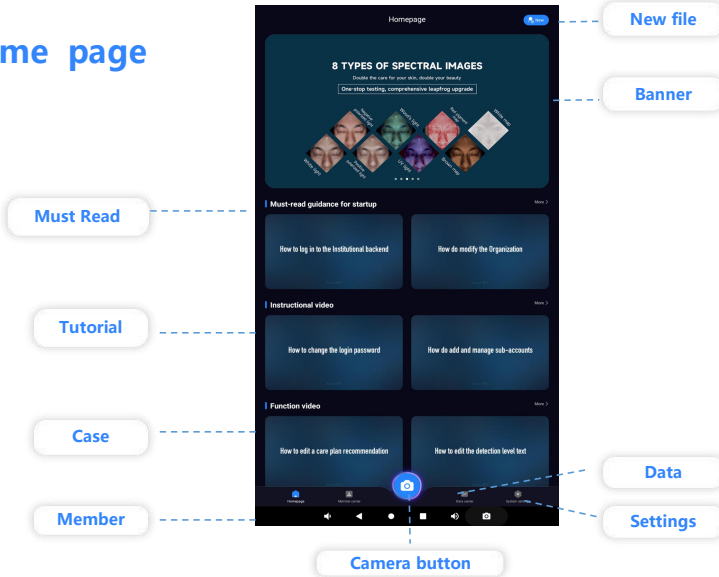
me page

Homepage

New

New file

8 TYPES OF SPECTRAL IMAGES

Double the care for your skin, double your beauty

One-stop testing, comprehensive leapfrog upgrade

Banner

White light

UV light

Brown map

White map

Must Read

Must-read guidance for startup

More >

How to log in to the Institutional backend

How do modify the Organization

Tutorial

Instructional video

More >

How to change the login password

How do add and manage sub-accounts

Case

Function video

More >

How to edit a care plan recommendation

How to edit the detection level text

Data

Member

Homepage

Member center

Data center

System settings

Settings

Camera button